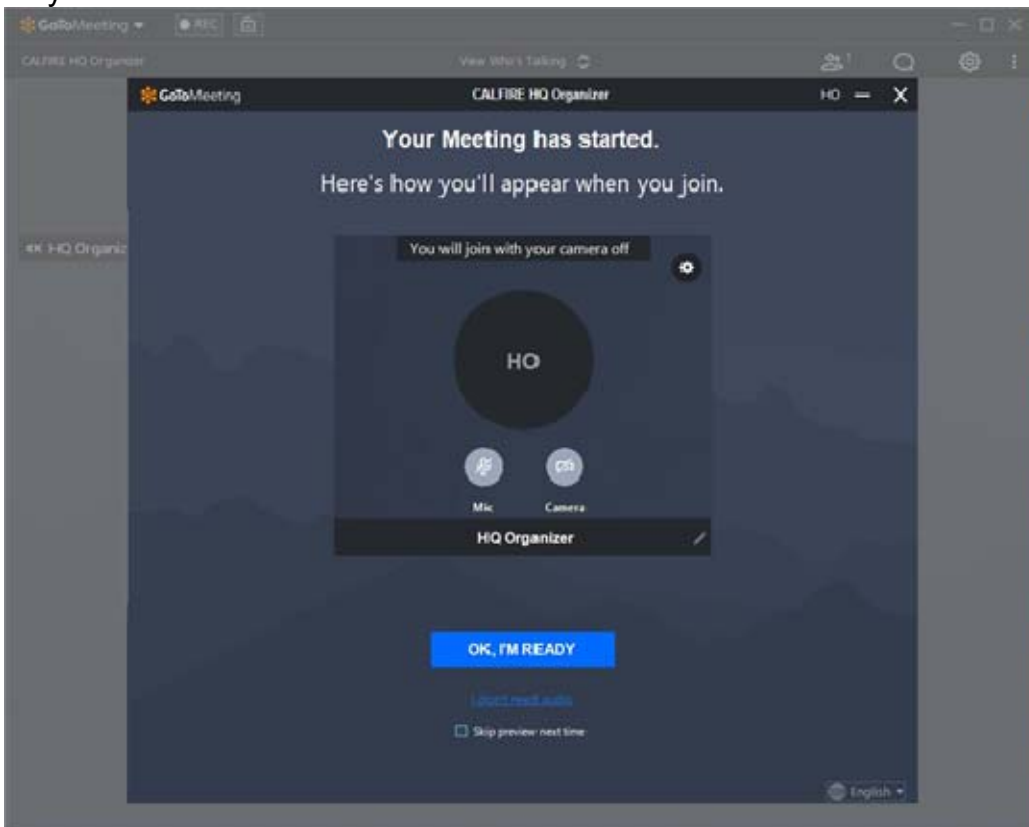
GoToMeeting ▾ ● REC

CALFIRE HQ Organizer

View Who's Talking

« HQ Organiz

GoToMeeting CALFIRE HQ Organizer HO ═ X

Your Meeting has started.

Here's how you'll appear when you join.

You will join with your camera off

HO

Mic Camera

HQ Organizer

OK, I'M READY

I don't need audio

☐ Skip preview next time

English ▾